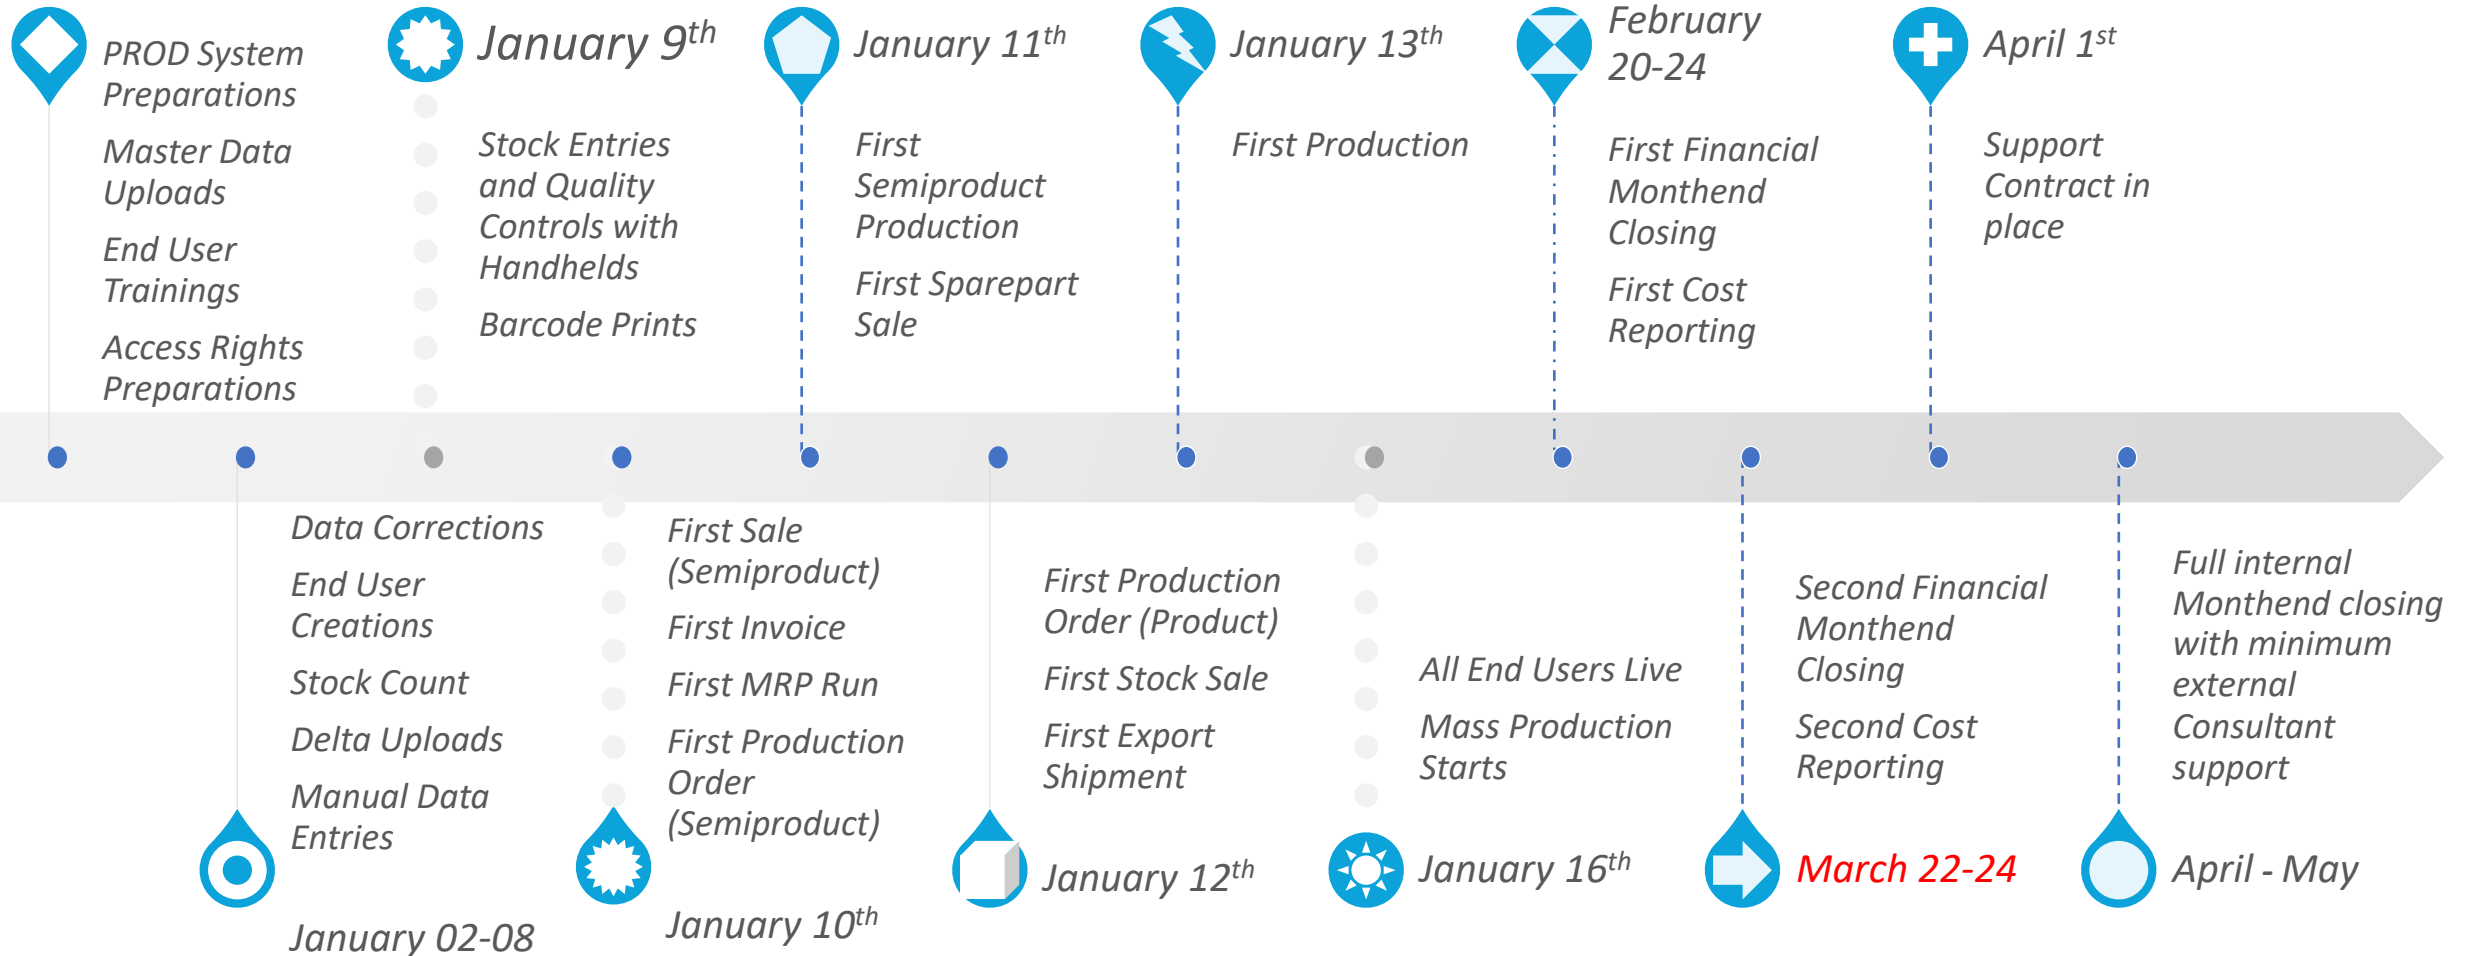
PROD System Preparations

Master Data Uploads

End User Trainings

Access Rights Preparations

January $9^{th}$

Stock Entries and Quality Controls with Handhelds

Barcode Prints

January $11^{th}$

First Semiproduct Production

First Sparepart Sale

January $13^{th}$

First Production

February 20-24

First Financial Monthend Closing

First Cost Reporting

April $1^{st}$

Support Contract in place

Data Corrections

End User Creations

Stock Count

Delta Uploads

Manual Data Entries

January 02-08

First Sale (Semiproduct)

First Invoice

First MRP Run

First Production Order (Semiproduct)

January $10^{th}$

First Production Order (Product)

First Stock Sale

First Export Shipment

January $12^{th}$

All End Users Live

Mass Production Starts

January $16^{th}$

Second Financial Monthend Closing

Second Cost Reporting

March 22-24

Full internal Monthend closing with minimum external Consultant support

April - May